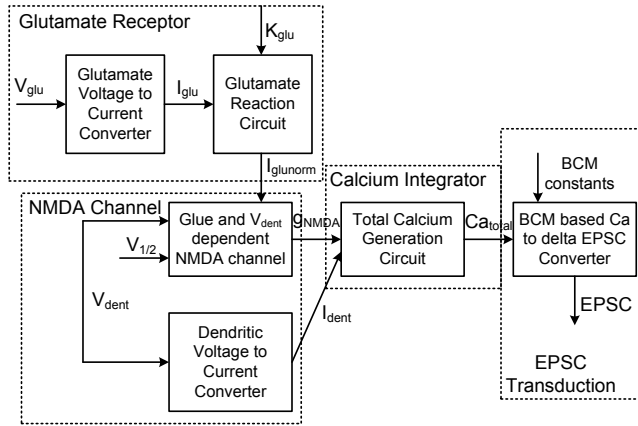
Glutamate Receptor

$K_{glu}$

$V_{glu}$

Glutamate Voltage to Current Converter

$I_{glu}$

Glutamate Reaction Circuit

$I_{glunorm}$

Calcium Integrator

BCM constants

NMDA Channel

Glue and $V_{dent}$ dependent NMDA channel

$g_{NMDA}$

Total Calcium Generation Circuit

$Ca_{total}$

BCM based Ca to delta EPSC Converter

$V_{1/2}$

$V_{dent}$

EPSC

$I_{dent}$

Dendritic Voltage to Current Converter

EPSC Transduction